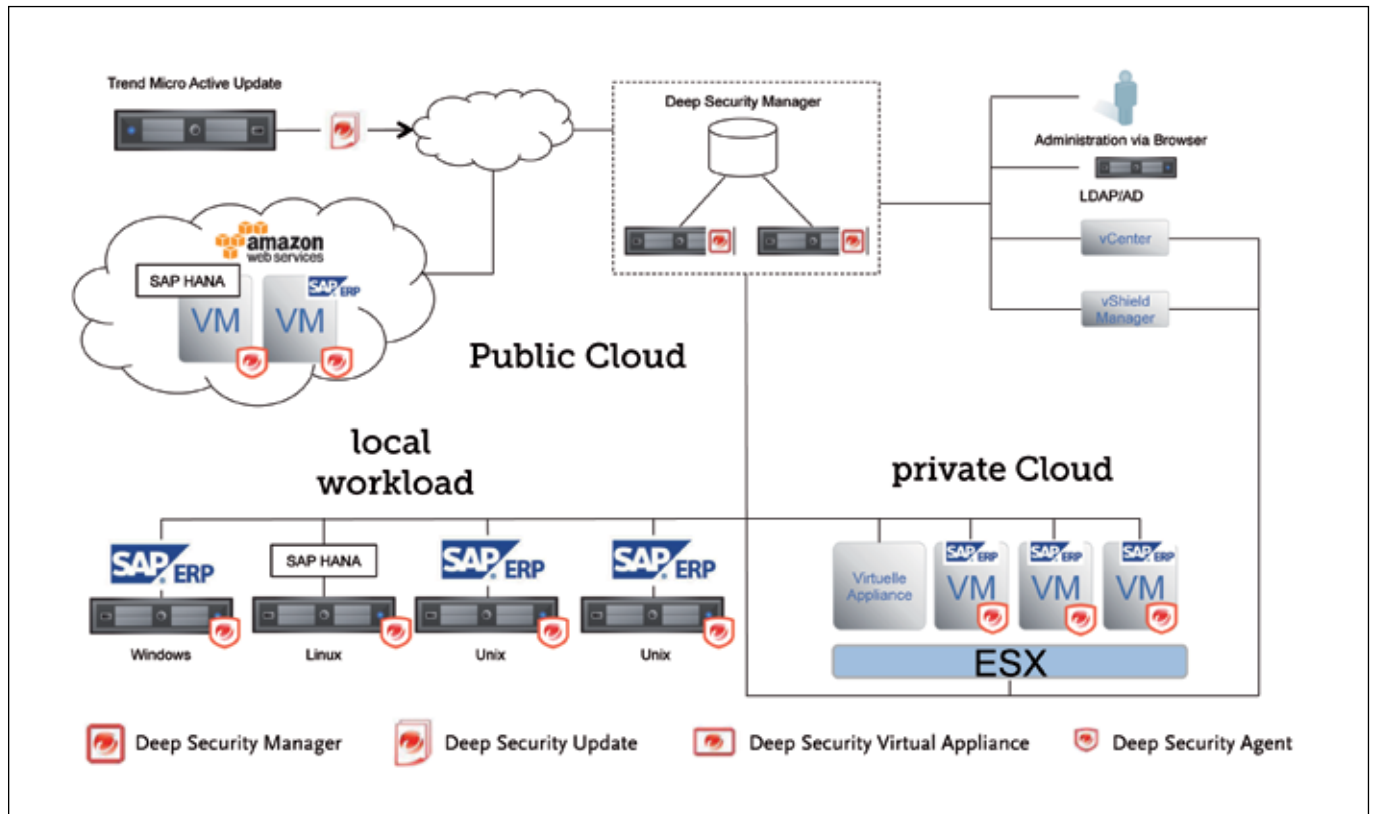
Trend Micro Active Update

Deep Security Manager

Administration via Browser

LDAP/AD

vCenter

vShield Manager

amazon web services

SAP HANA

VM

SAP ERP

VM

Public Cloud

local workload

private Cloud

SAP ERP

SAP HANA

SAP ERP

SAP ERP

Windows

Linux

Unix

Unix

Virtuelle Appliance

SAP ERP

VM

SAP ERP

VM

SAP ERP

VM

ESX

Deep Security Manager

Deep Security Update

Deep Security Virtual Appliance

Deep Security Agent